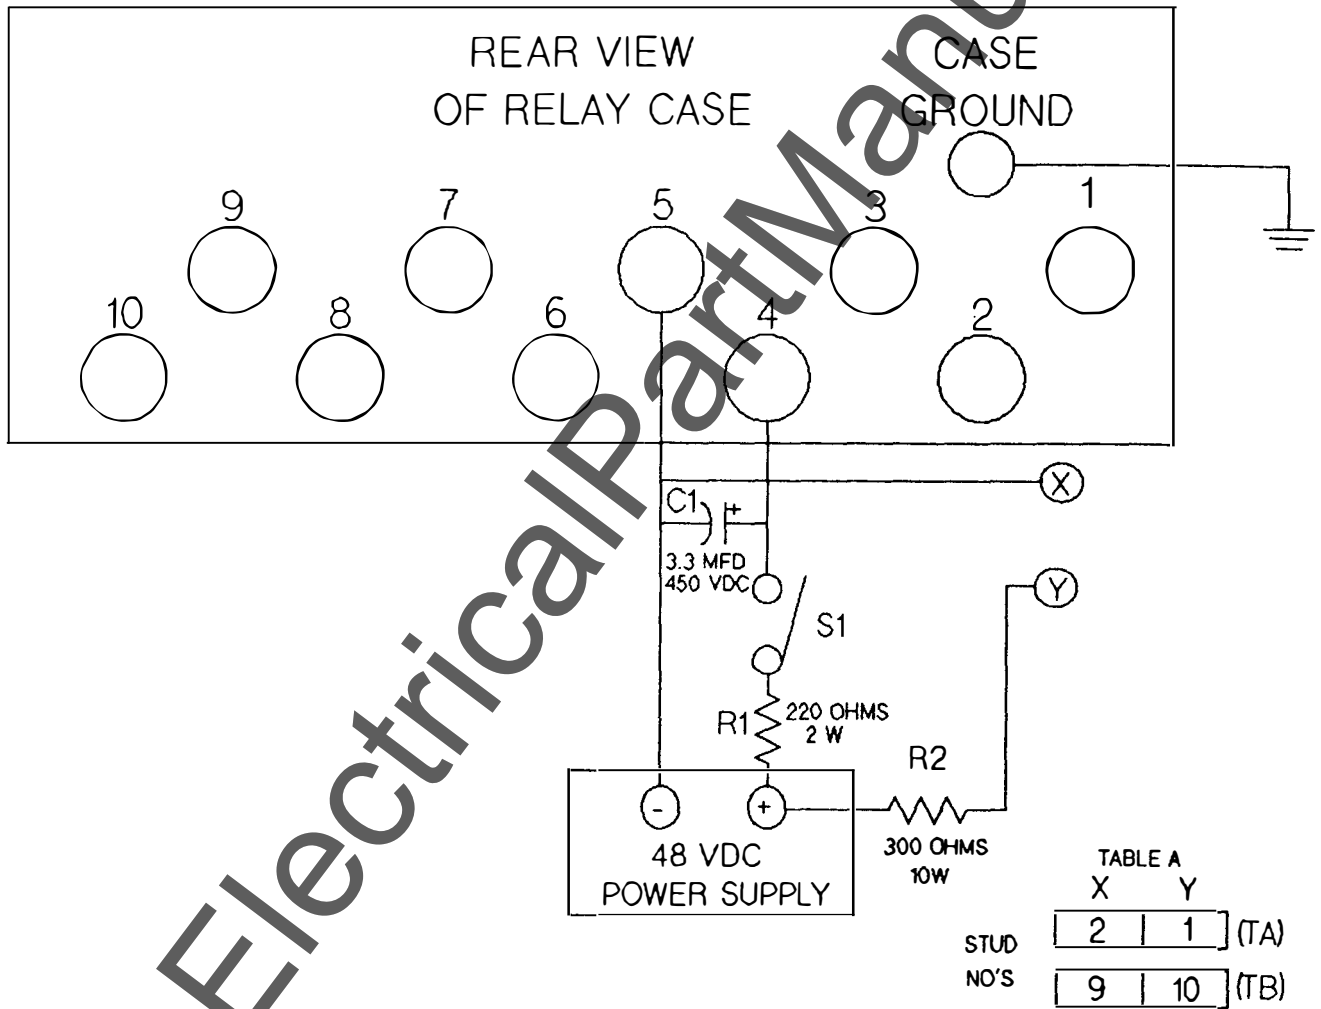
REAR VIEW
OF RELAY CASE

CASE
GROUND

9 7 5 3 1
10 8 6 4 2

X

C1
+
3.3 MFD
450 VDC

Y

S1

R1
220 OHMS
2 W

R2

-
+

48 VDC
POWER SUPPLY

300 OHMS
10W

TABLE A

| | X | Y | |
|---|---|---|---|
| STUD | 2 | 1 | (TA) |
| NO'S | 9 | 10 | (TB) |

ElectricalPartManuals